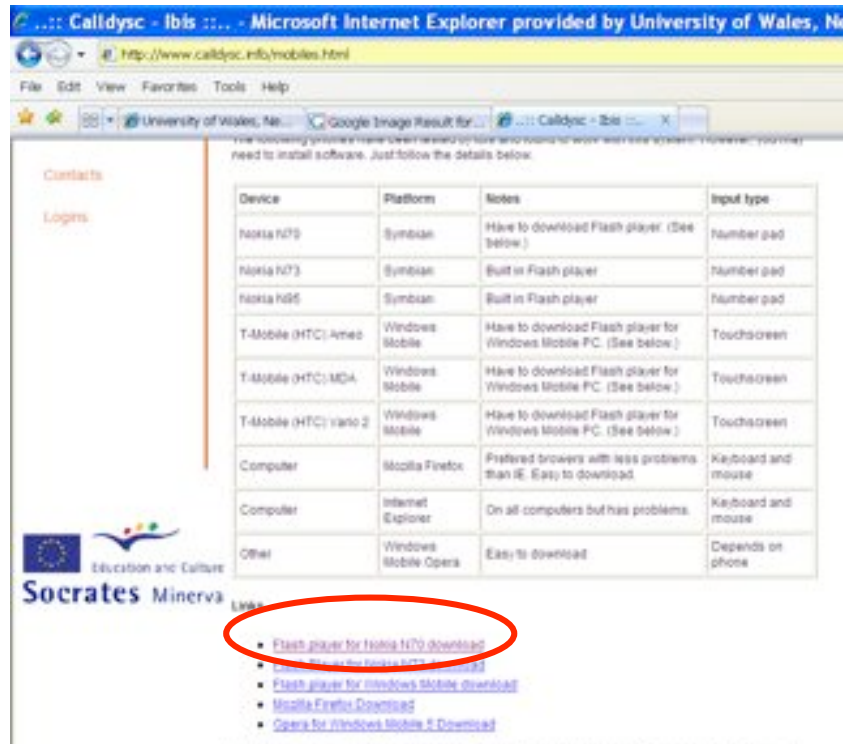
..:: Calldysc - Ibis ::.. - Microsoft Internet Explorer provided by University of Wales, Ne

http://www.calldysc.info/mobiles.html

File Edit View Favorites Tools Help

University of Wales, Ne... | Google Image Result for... | ..:: Calldysc - Ibis ::...

Contacts

Logins

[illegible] need to install software. Just follow the details below.

| Device | Platform | Notes | Input type |
|---|---|---|---|
| Nokia N70 | Symbian | Have to download Flash player. (See below.) | Number pad |
| Nokia N73 | Symbian | Built in Flash player | Number pad |
| Nokia N95 | Symbian | Built in Flash player | Number pad |
| T-Mobile (HTC) Ameo | Windows Mobile | Have to download Flash player for Windows Mobile PC. (See below.) | Touchscreen |
| T-Mobile (HTC) MDA | Windows Mobile | Have to download Flash player for Windows Mobile PC. (See below.) | Touchscreen |
| T-Mobile (HTC) Vario 2 | Windows Mobile | Have to download Flash player for Windows Mobile PC. (See below.) | Touchscreen |
| Computer | Mozilla Firefox | Preferred browers with less problems than IE. Easy to download. | Keyboard and mouse |
| Computer | Internet Explorer | On all computers but has problems. | Keyboard and mouse |
| Other | Windows Mobile Opera | Easy to download | Depends on phone |

Education and Culture

Socrates Minerva

Links

- Flash player for Nokia N70 download
- Flash player for Nokia N73 download
- Flash player for Windows Mobile download
- Mozilla Firefox Download
- Opera for Windows Mobile 5 Download